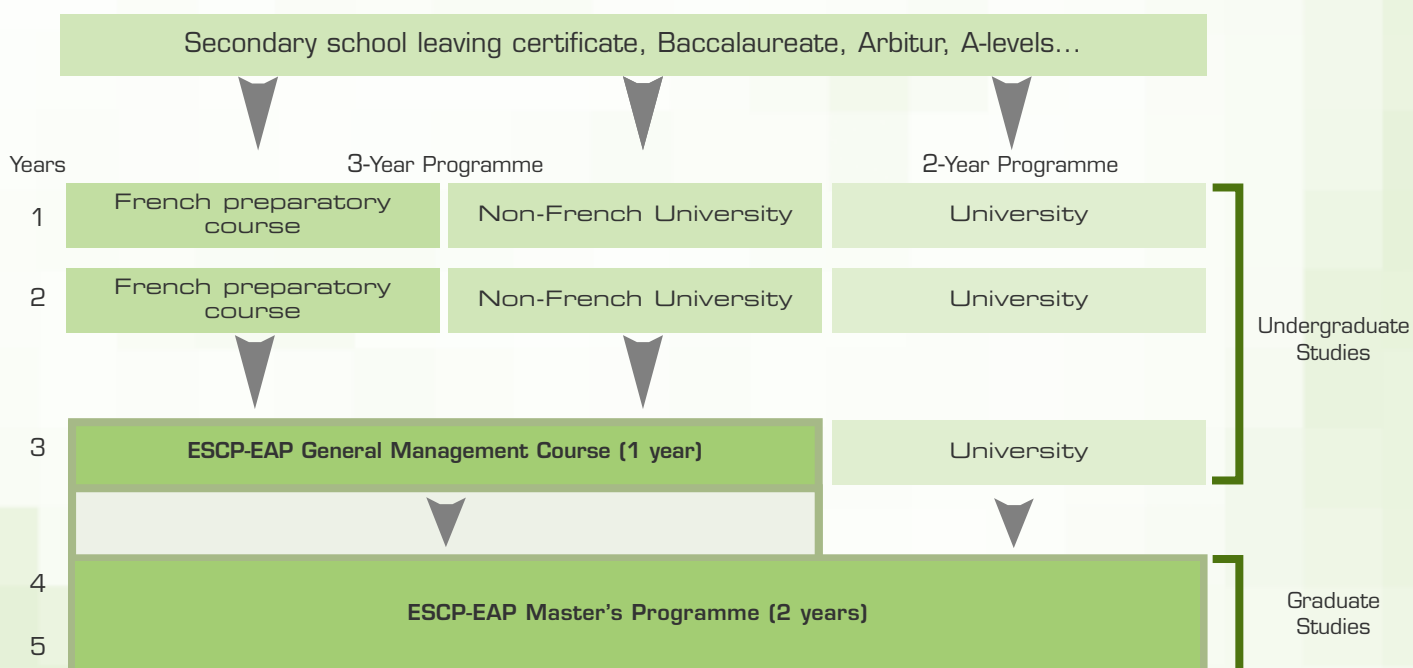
Secondary school leaving certificate, Baccalaureate, Arbitur, A-levels...

Years

3-Year Programme

2-Year Programme

| Years | 3-Year Programme | | 2-Year Programme |
|---|---|---|---|
| 1 | French preparatory course | Non-French University | University |
| 2 | French preparatory course | Non-French University | University |
| 3 | ESCP-EAP General Management Course (1 year) | | University |
| 4 | ESCP-EAP Master's Programme (2 years) | | |
| 5 | | | |

Undergraduate Studies

Graduate Studies